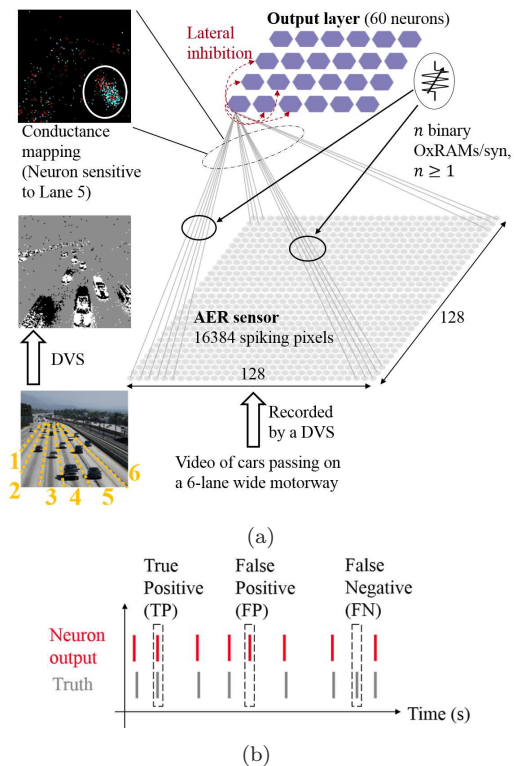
Lateral inhibition

Output layer (60 neurons)

Conductance mapping (Neuron sensitive to Lane 5)

$n$ binary OxRAMs/syn, $n \geq 1$

DVS

AER sensor
16384 spiking pixels

128

128

Recorded by a DVS

Video of cars passing on a 6-lane wide motorway

1 2 3 4 5 6

(a)

True Positive (TP)

False Positive (FP)

False Negative (FN)

Neuron output

Truth

Time (s)

(b)